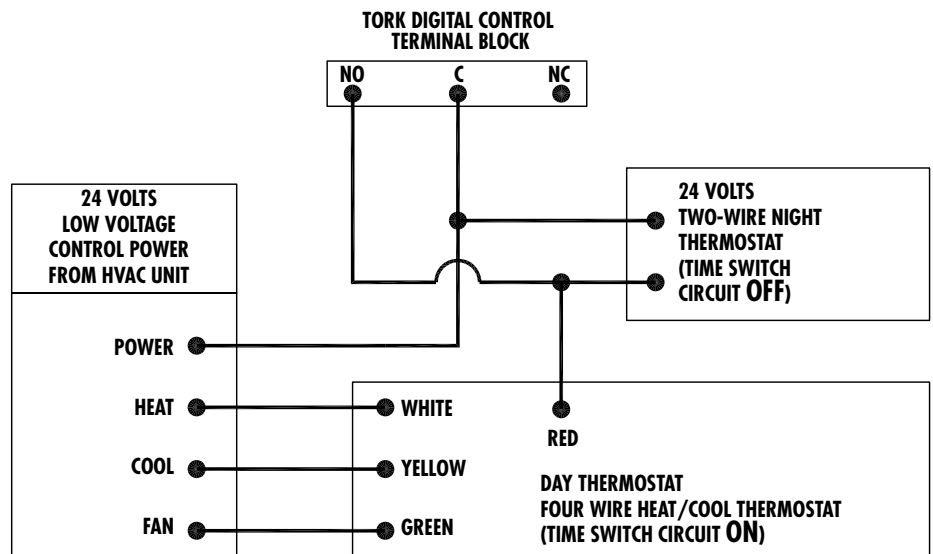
TORK DIGITAL CONTROL
TERMINAL BLOCK

NO
C
NC

24 VOLTS
LOW VOLTAGE
CONTROL POWER
FROM HVAC UNIT

24 VOLTS
TWO-WIRE NIGHT
THERMOSTAT
(TIME SWITCH
CIRCUIT OFF)

POWER

HEAT

WHITE

RED

COOL

YELLOW

DAY THERMOSTAT
FOUR WIRE HEAT/COOL THERMOSTAT
(TIME SWITCH CIRCUIT ON)

FAN

GREEN